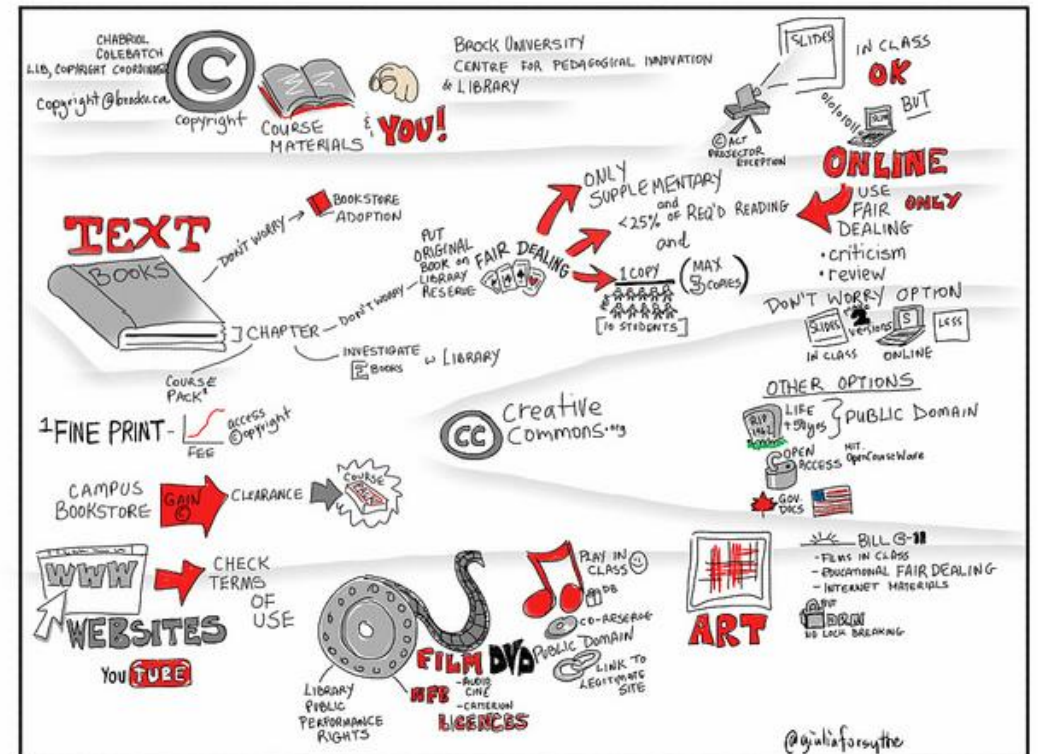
CHABRIOL COLEBATCH LIB, COPYRIGHT COORDINATOR

Copyright@brocku.ca

copyright

COURSE MATERIALS & YOU!

BROCK UNIVERSITY CENTRE FOR PEDAGOGICAL INNOVATION & LIBRARY

SLIDES

IN CLASS OK

BUT

©ACT PROJECTOR EXCEPTION

ONLINE

USE FAIR DEALING ONLY
• criticism
• review

TEXT BOOKS

DON'T WORRY → BOOKSTORE ADOPTION

PUT ORIGINAL BOOK ON LIBRARY RESERVE

DON'T WORRY

FAIR DEALING

ONLY SUPPLEMENTARY

and <25% of REQ'D READING

and

1 COPY (MAX 3 COPIES)

[10 STUDENTS]

1 CHAPTER

INVESTIGATE E BOOKS w LIBRARY

COURSE PACK*

DON'T WORRY OPTION

SLIDES IN CLASS

2 versions

S ONLINE

LESS

OTHER OPTIONS

RIP 1962 LIFE +50 yrs PUBLIC DOMAIN

OPEN ACCESS

MIT OpenCourseWare

GOV. DOCS

*FINE PRINT - access ©opyright FEE

Creative Commons.org

CAMPUS BOOKSTORE GAIN © CLEARANCE COURSE PACK

WWW WEBSITES

CHECK TERMS OF USE

You TUBE

LIBRARY PUBLIC PERFORMANCE RIGHTS

FILM DVD

NFB

-AUDIO CINE -CAMERON

LICENCES

PLAY IN CLASS ☺

DB

CD-RESERVE

PUBLIC DOMAIN

LINK TO LEGITIMATE SITE

ART

BILL C-11
-FILMS IN CLASS
-EDUCATIONAL FAIR DEALING
-INTERNET MATERIALS

BUT DRM NO LOCK BREAKING

@giuliaforsythe